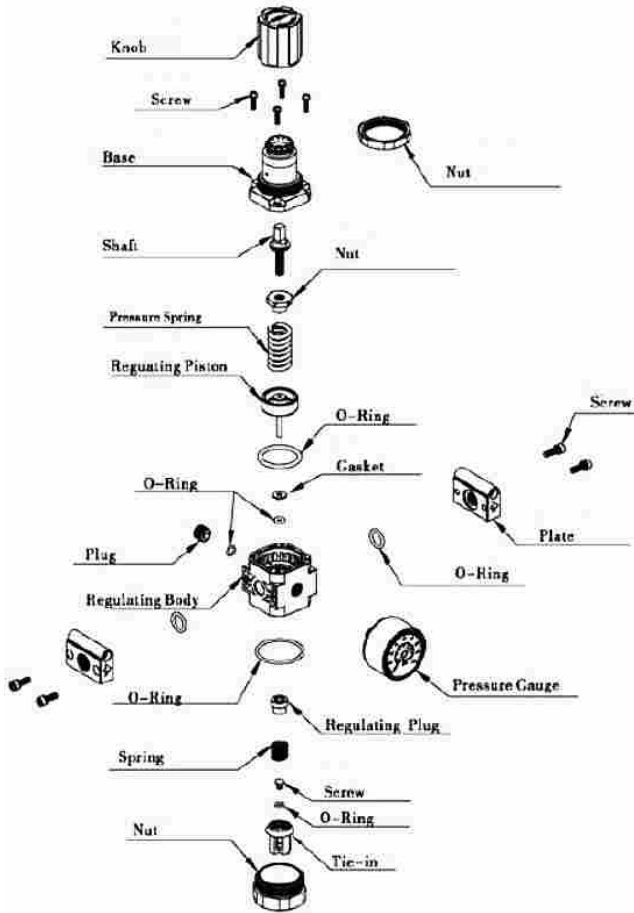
Knob

Screw

Nut

Base

Shaft

Nut

Pressure Spring

Reguating Piston

O-Ring

Screw

Gasket

O-Ring

Plate

Plug

O-Ring

Regulating Body

O-Ring

Pressure Gauge

Regulating Plug

Spring

Screw

O-Ring

Nut

Tie-in